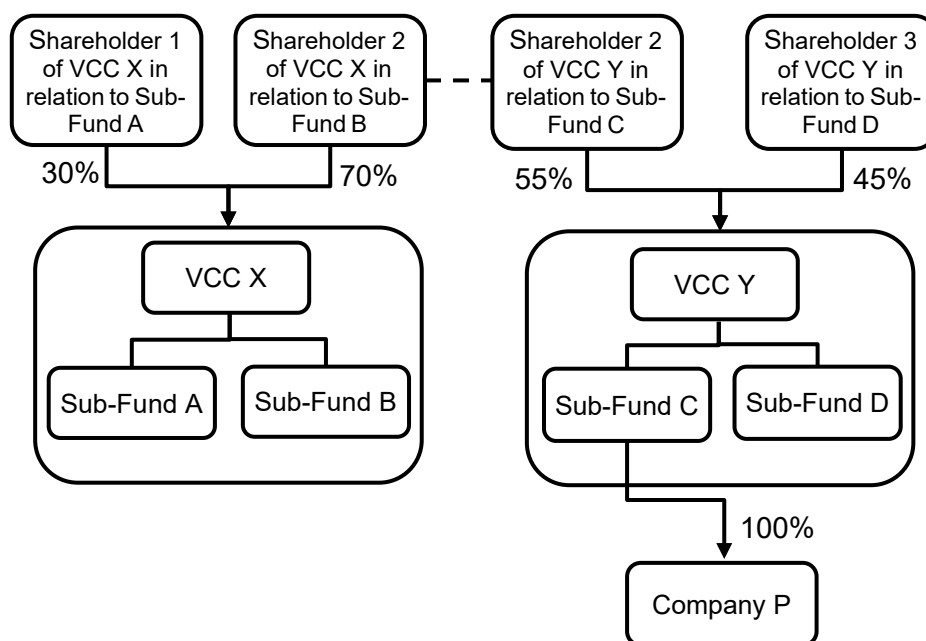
Shareholder 1 of VCC X in relation to Sub-Fund A

Shareholder 2 of VCC X in relation to Sub-Fund B

Shareholder 2 of VCC Y in relation to Sub-Fund C

Shareholder 3 of VCC Y in relation to Sub-Fund D

30%

70%

55%

45%

VCC X

Sub-Fund A

Sub-Fund B

VCC Y

Sub-Fund C

Sub-Fund D

100%

Company P